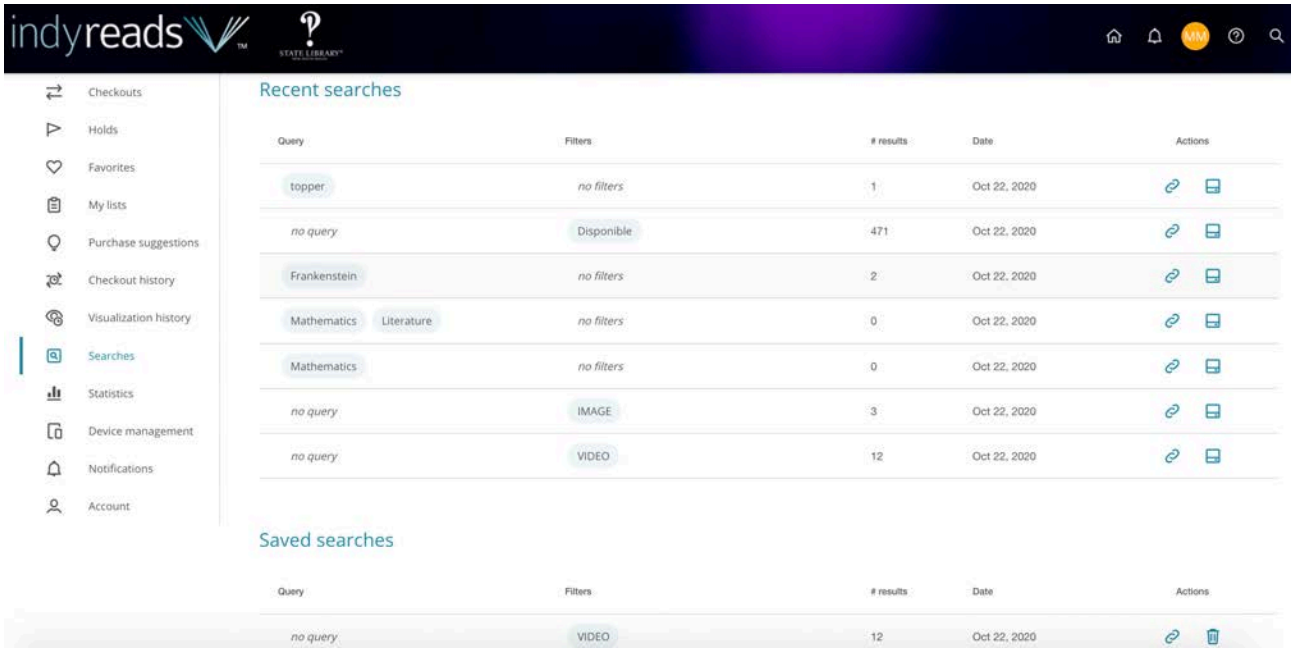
indyreads™ STATE LIBRARY

MM

Checkouts
Holds
Favorites
My lists
Purchase suggestions
Checkout history
Visualization history
Searches
Statistics
Device management
Notifications
Account

Recent searches

| Query | Filters | # results | Date | Actions |
|---|---|---|---|---|
| topper | no filters | 1 | Oct 22, 2020 | |
| no query | Disponible | 471 | Oct 22, 2020 | |
| Frankenstein | no filters | 2 | Oct 22, 2020 | |
| Mathematics Literature | no filters | 0 | Oct 22, 2020 | |
| Mathematics | no filters | 0 | Oct 22, 2020 | |
| no query | IMAGE | 3 | Oct 22, 2020 | |
| no query | VIDEO | 12 | Oct 22, 2020 | |

Saved searches

| Query | Filters | # results | Date | Actions |
|---|---|---|---|---|
| no query | VIDEO | 12 | Oct 22, 2020 | |